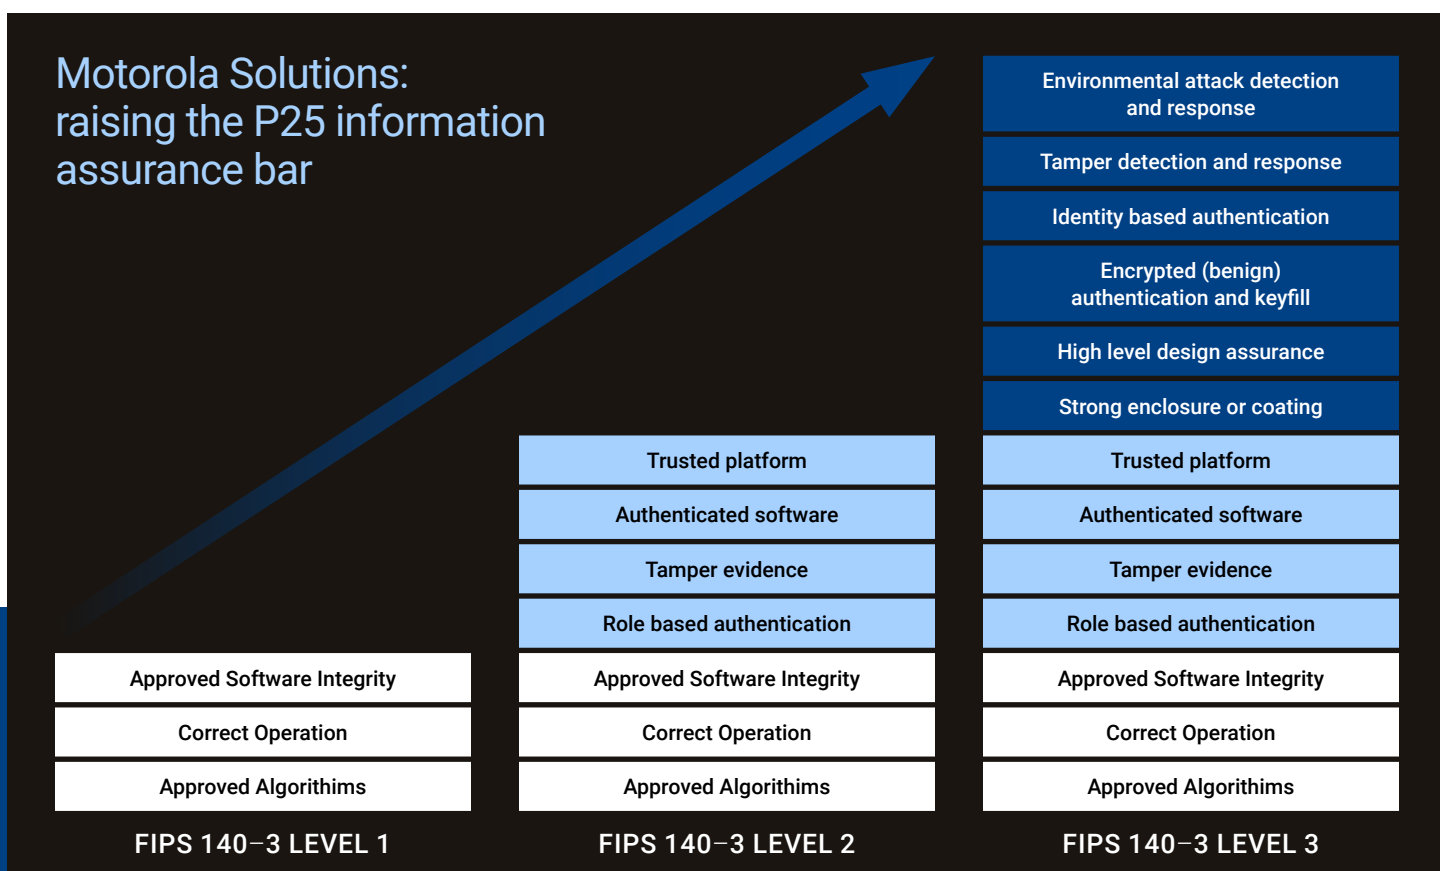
Motorola Solutions: raising the P25 information assurance bar

Approved Software Integrity

Correct Operation

Approved Algorithims

FIPS 140–3 LEVEL 1

Trusted platform

Authenticated software

Tamper evidence

Role based authentication

Approved Software Integrity

Correct Operation

Approved Algorithims

FIPS 140–3 LEVEL 2

Environmental attack detection and response

Tamper detection and response

Identity based authentication

Encrypted (benign) authentication and keyfill

High level design assurance

Strong enclosure or coating

Trusted platform

Authenticated software

Tamper evidence

Role based authentication

Approved Software Integrity

Correct Operation

Approved Algorithims

FIPS 140–3 LEVEL 3